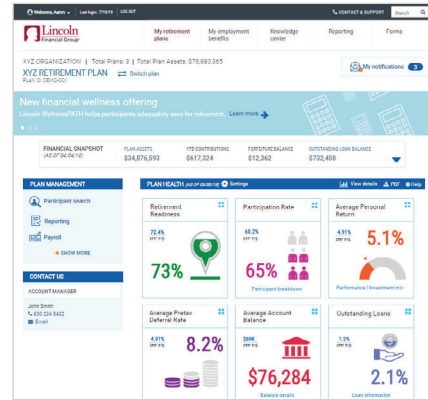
Welcome, Aaron | Last login: 7/16/18 | LOG OUT

CONTACT & SUPPORT | Search

Lincoln Financial Group

My retirement plans | My employment benefits | Knowledge center | Reporting | Forms

XYZ ORGANIZATION | Total Plans: 3 | Total Plan Assets: $76,980,365

XYZ RETIREMENT PLAN Switch plan

PLAN ID: SB103-001

My notifications 3

New financial wellness offering

Lincoln WellnessPATH helps participants adequately save for retirement. Learn more

FINANCIAL SNAPSHOT (AS OF 06/04/18)

PLAN ASSETS $34,876,593

YTD CONTRIBUTIONS $617,324

FORFEITURE BALANCE $12,362

OUTSTANDING LOAN BALANCE $732,408

PLAN MANAGEMENT

Participant search

Reporting

Payroll

+ SHOW MORE

CONTACT US

ACCOUNT MANAGER

John Smith

800 234 5422

Email

PLAN HEALTH (AS OF 06/05/18) Settings

View details | PDF | Help

Retirement Readiness

72.4% peer avg

73%

Participation Rate

60.2% peer avg

65%

Participant breakdown

Average Personal Return

4.91% peer avg

5.1%

Performance | Investment mix

Average Pretax Deferral Rate

4.91% peer avg

8.2%

Average Account Balance

$69K peer avg

$76,284

Balance details

Outstanding Loans

1.5% peer avg

2.1%

Loan information